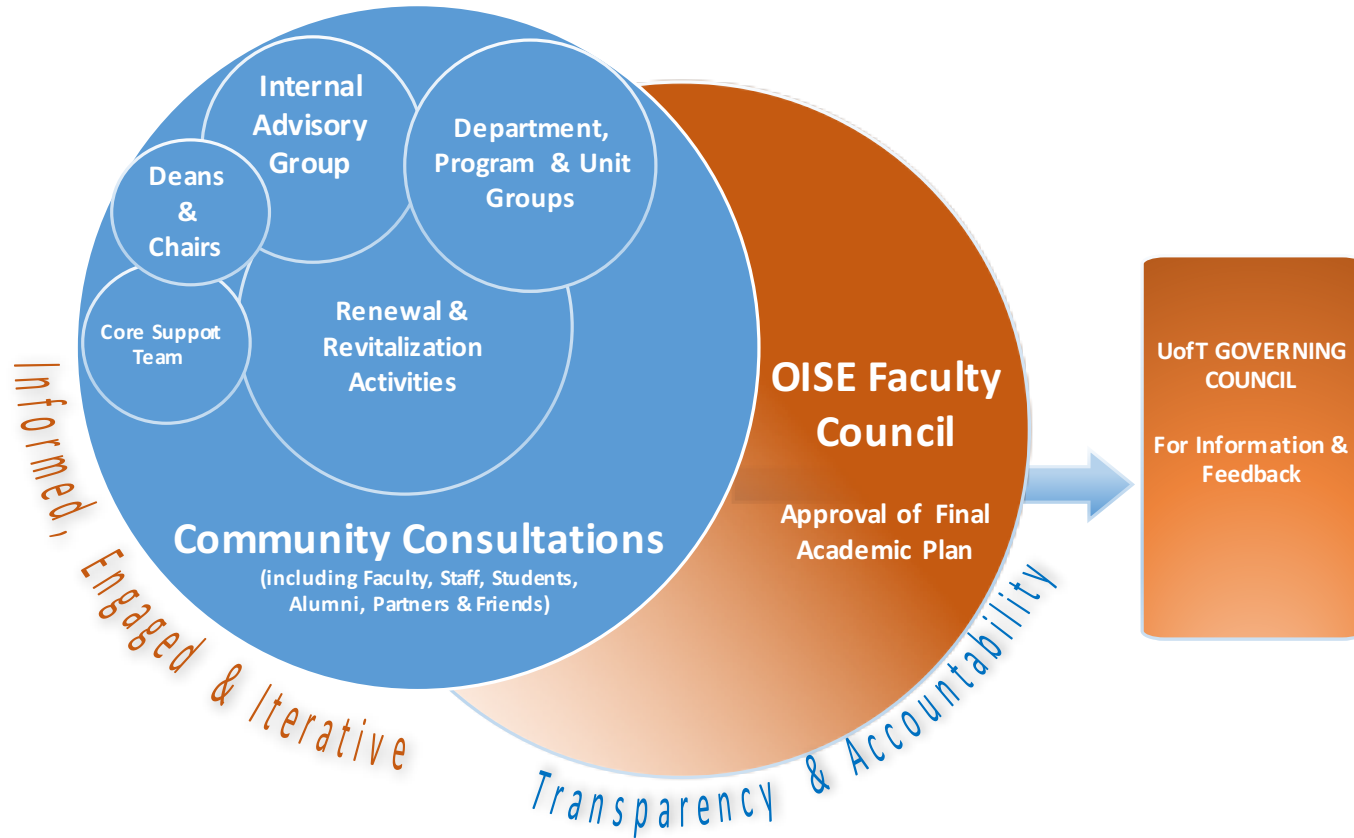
Internal Advisory Group

Department, Program & Unit Groups

Deans & Chairs

Core Suppot Team

Renewal & Revitalization Activities

Community Consultations
(including Faculty, Staff, Students, Alumni, Partners & Friends)

OISE Faculty Council

Approval of Final Academic Plan

UofT GOVERNING COUNCIL

For Information & Feedback

Informed, Engaged & Iterative

Transparency & Accountability